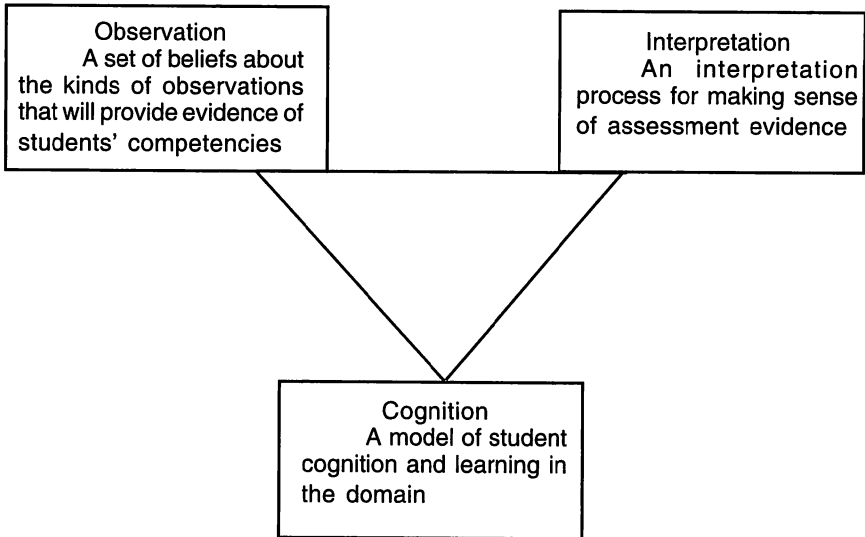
Observation

A set of beliefs about the kinds of observations that will provide evidence of students' competencies

Interpretation

An interpretation process for making sense of assessment evidence

Cognition

A model of student cognition and learning in the domain